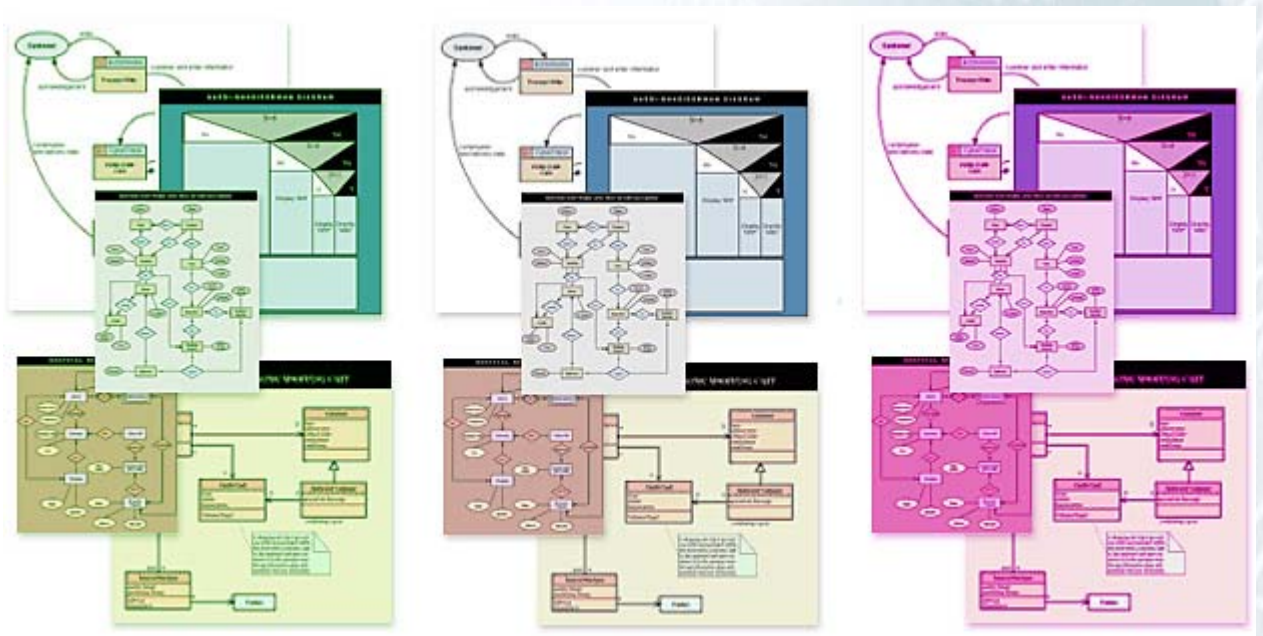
Customer

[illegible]

Process Order

customer and order information

acknowledgment

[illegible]

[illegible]

Customer

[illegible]

Process Order

customer and order information

acknowledgment

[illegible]

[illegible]

Customer

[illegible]

Process Order

customer and order information

acknowledgment

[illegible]

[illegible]

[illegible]

Customer

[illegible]

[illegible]

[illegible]

Customer

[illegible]

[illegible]

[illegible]

Customer

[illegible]

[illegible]